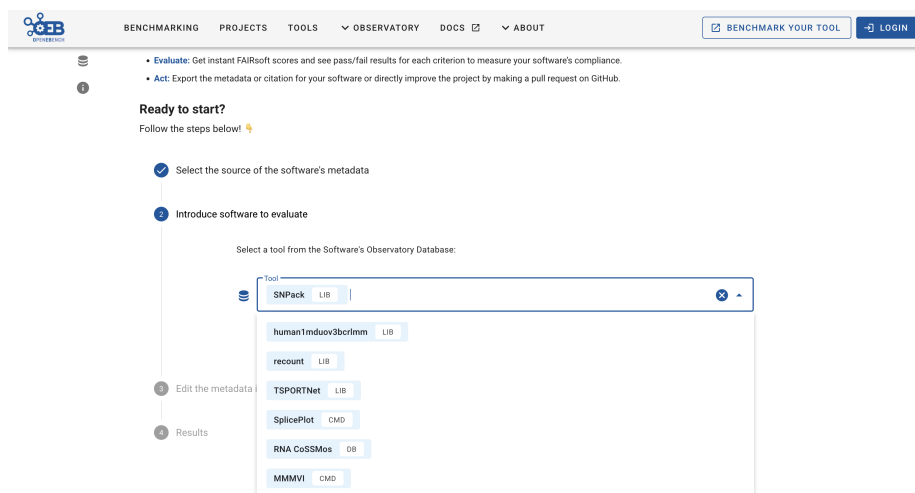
OEB
OPENEBENCH

BENCHMARKING PROJECTS TOOLS OBSERVATORY DOCS ABOUT

BENCHMARK YOUR TOOL LOGIN

• Evaluate: Get instant FAIRsoft scores and see pass/fail results for each criterion to measure your software's compliance.

• Act: Export the metadata or citation for your software or directly improve the project by making a pull request on GitHub.

Ready to start?

Follow the steps below! 👇

Select the source of the software's metadata

2 Introduce software to evaluate

Select a tool from the Software's Observatory Database:

Tool

SNPack LIB

human1mduov3bcrlmm LIB

recount LIB

TSPORTNet LIB

SplicePlot CMD

RNA CoSSMos DB

MMMVI CMD

3 Edit the metadata i

4 Results